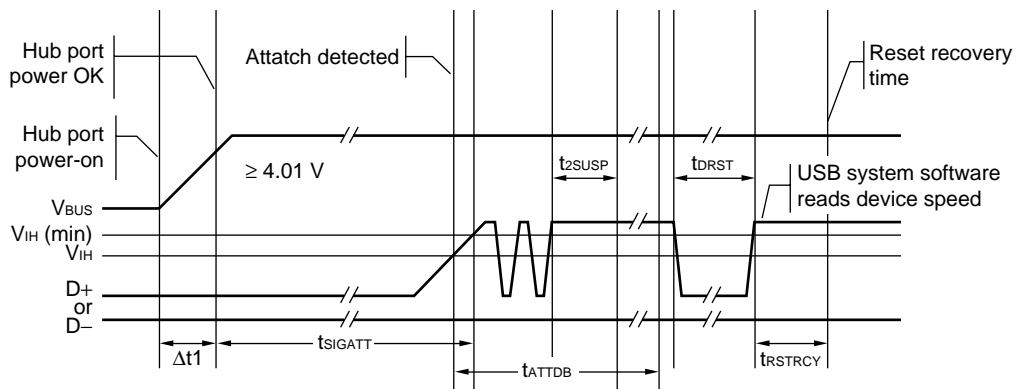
Hub port power OK

Attach detected

Reset recovery time

Hub port power-on

$\geq$ 4.01 V

$t_{2SUSP}$

$t_{DRST}$

USB system software reads device speed

$V_{BUS}$

$V_{IH}$ (min)

$V_{IH}$

D+ or D–

$\Delta t1$

$t_{SIGATT}$

$t_{ATTDB}$

$t_{RSTRCY}$